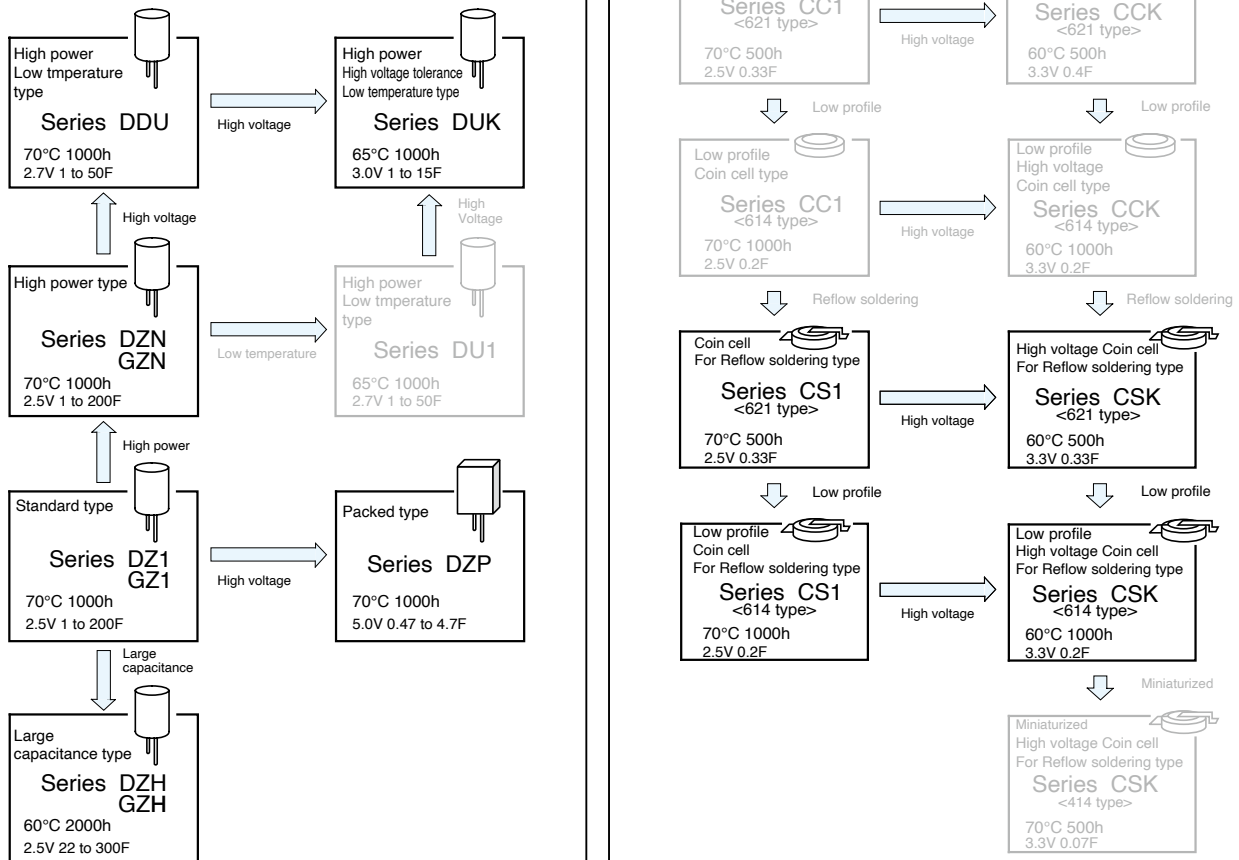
High power
Low tmperature type
Series DDU
70°C 1000h
2.7V 1 to 50F

High voltage

High power
High voltage tolerance
Low temperature type
Series DUK
65°C 1000h
3.0V 1 to 15F

High voltage

High Voltage

High power type
Series DZN GZN
70°C 1000h
2.5V 1 to 200F

Low temperature

High power
Low tmperature type
Series DU1
65°C 1000h
2.7V 1 to 50F

High power

Standard type
Series DZ1 GZ1
70°C 1000h
2.5V 1 to 200F

High voltage

Packed type
Series DZP
70°C 1000h
5.0V 0.47 to 4.7F

Large capacitance

Large capacitance type
Series DZH GZH
60°C 2000h
2.5V 22 to 300F

Series CC1
<621 type>
70°C 500h
2.5V 0.33F

High voltage

Series CCK
<621 type>
60°C 500h
3.3V 0.4F

Low profile

Low profile

Low profile
Coin cell type
Series CC1
<614 type>
70°C 1000h
2.5V 0.2F

High voltage

Low profile
High voltage
Coin cell type
Series CCK
<614 type>
60°C 1000h
3.3V 0.2F

Reflow soldering

Reflow soldering

Coin cell
For Reflow soldering type
Series CS1
<621 type>
70°C 500h
2.5V 0.33F

High voltage

High voltage Coin cell
For Reflow soldering type
Series CSK
<621 type>
60°C 500h
3.3V 0.33F

Low profile

Low profile

Low profile
Coin cell
For Reflow soldering type
Series CS1
<614 type>
70°C 1000h
2.5V 0.2F

High voltage

Low profile
High voltage Coin cell
For Reflow soldering type
Series CSK
<614 type>
60°C 1000h
3.3V 0.2F

Miniaturized

Miniaturized
High voltage Coin cell
For Reflow soldering type
Series CSK
<414 type>
70°C 500h
3.3V 0.07F